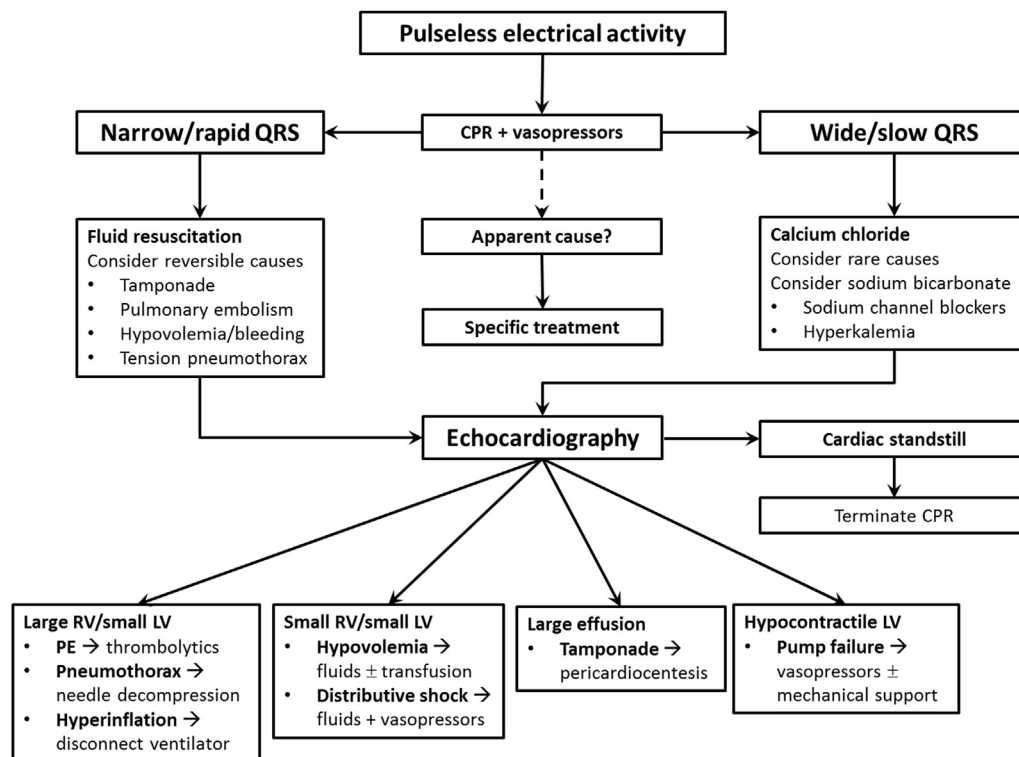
Pulseless electrical activity

Narrow/rapid QRS

CPR + vasopressors

Wide/slow QRS

Fluid resuscitation
Consider reversible causes
• Tamponade
• Pulmonary embolism
• Hypovolemia/bleeding
• Tension pneumothorax

Apparent cause?

Specific treatment

Calcium chloride
Consider rare causes
Consider sodium bicarbonate
• Sodium channel blockers
• Hyperkalemia

Echocardiography

Cardiac standstill

Terminate CPR

Large RV/small LV
• PE → thrombolytics
• Pneumothorax → needle decompression
• Hyperinflation → disconnect ventilator

Small RV/small LV
• Hypovolemia → fluids ± transfusion
• Distributive shock → fluids + vasopressors

Large effusion
• Tamponade → pericardiocentesis

Hypocontractile LV
• Pump failure → vasopressors ± mechanical support